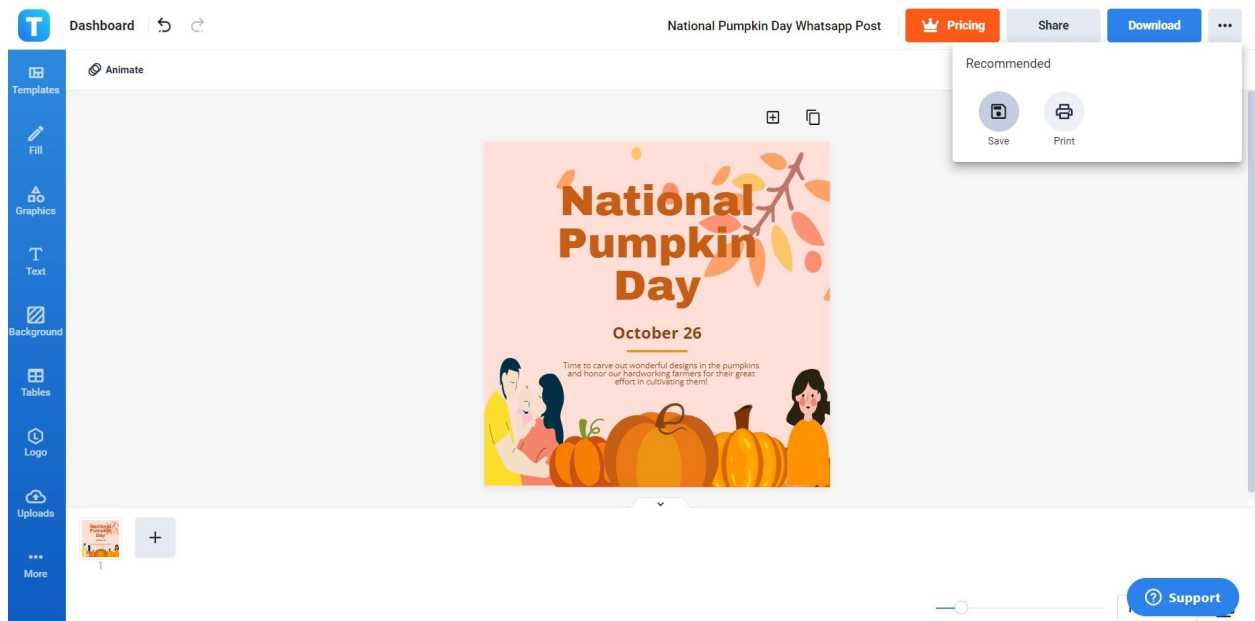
Dashboard

National Pumpkin Day Whatsapp Post

Pricing

Share

Download

Recommended

Save

Print

Animate

Templates

Fill

Graphics

Text

Background

Tables

Logo

Uploads

More

National Pumpkin Day

October 26

Time to carve out wonderful designs in the pumpkins and honor our hardworking farmers for their great effort in cultivating them!

1

Support